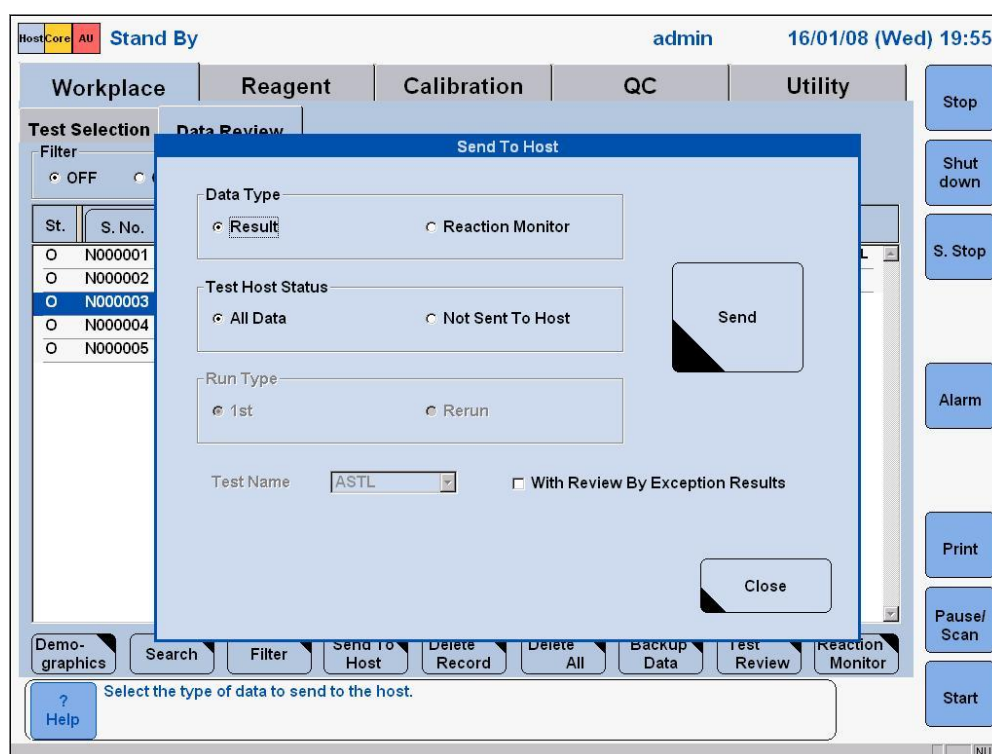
Host Core AU Stand By admin 16/01/08 (Wed) 19:55

Workplace | Reagent | Calibration | QC | Utility

Stop

Test Selection | Data Review

Filter
OFF

St. | S. No.
O N000001
O N000002
O N000003
O N000004
O N000005

Send To Host

Data Type
Result
Reaction Monitor

Test Host Status
All Data
Not Sent To Host

Send

Run Type
1st
Rerun

Test Name ASTL
With Review By Exception Results

Close

Shut down

S. Stop

Alarm

Print

Pause/ Scan

Start

Demographics | Search | Filter | Send To Host | Delete Record | Delete All | Backup Data | Test Review | Reaction Monitor

? Help

Select the type of data to send to the host.

NU